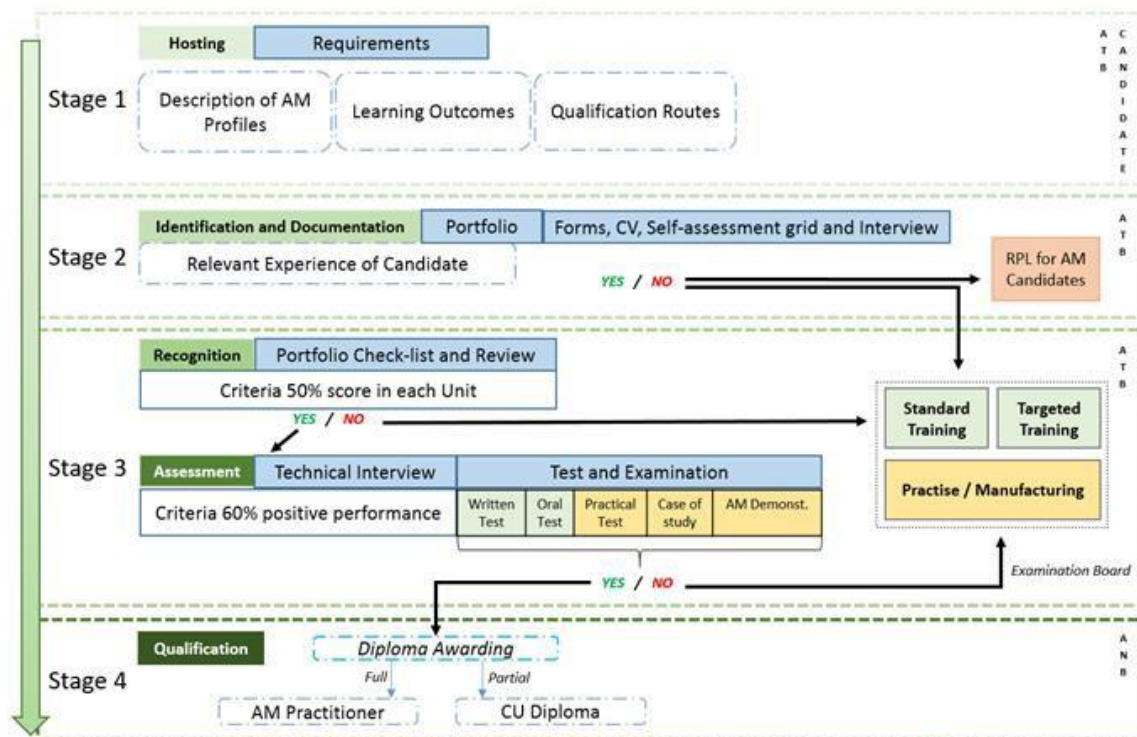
Hosting
Requirements

Stage 1
Description of AM Profiles
Learning Outcomes
Qualification Routes

A T B
C A N D I D A T E

Stage 2
Identification and Documentation
Portfolio
Forms, CV, Self-assessment grid and Interview
Relevant Experience of Candidate
YES / NO
RPL for AM Candidates

A T B

Stage 3
Recognition
Portfolio Check-list and Review
Criteria 50% score in each Unit
YES / NO

A T B

Standard Training
Targeted Training
Practise / Manufacturing

Assessment
Technical Interview
Test and Examination
Criteria 60% positive performance

| Written Test | Oral Test | Practical Test | Case of study | AM Demonst. |
|---|---|---|---|---|

YES / NO
Examination Board

Stage 4
Qualification
Diploma Awarding
Full
Partial
AM Practitioner
CU Diploma

A N B